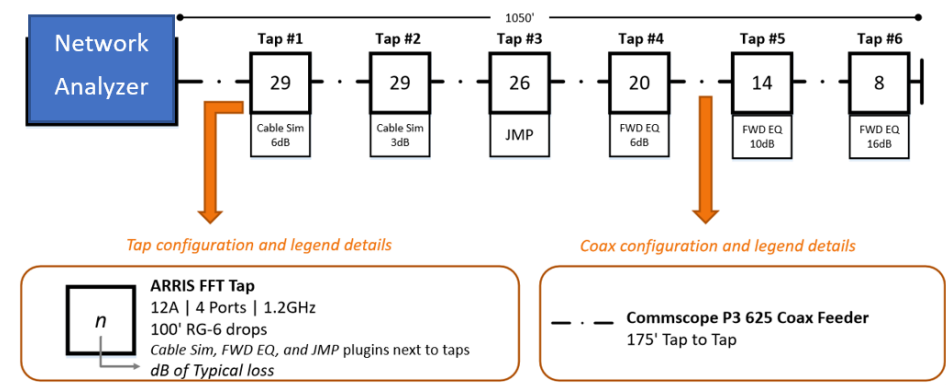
1050'

Network Analyzer

Tap #1
29
Cable Sim 6dB

Tap #2
29
Cable Sim 3dB

Tap #3
26
JMP

Tap #4
20
FWD EQ 6dB

Tap #5
14
FWD EQ 10dB

Tap #6
8
FWD EQ 16dB

Tap configuration and legend details

Coax configuration and legend details

n

ARRIS FFT Tap
12A | 4 Ports | 1.2GHz
100' RG-6 drops
Cable Sim, FWD EQ, and JMP plugins next to taps
dB of Typical loss

Commscope P3 625 Coax Feeder
175' Tap to Tap